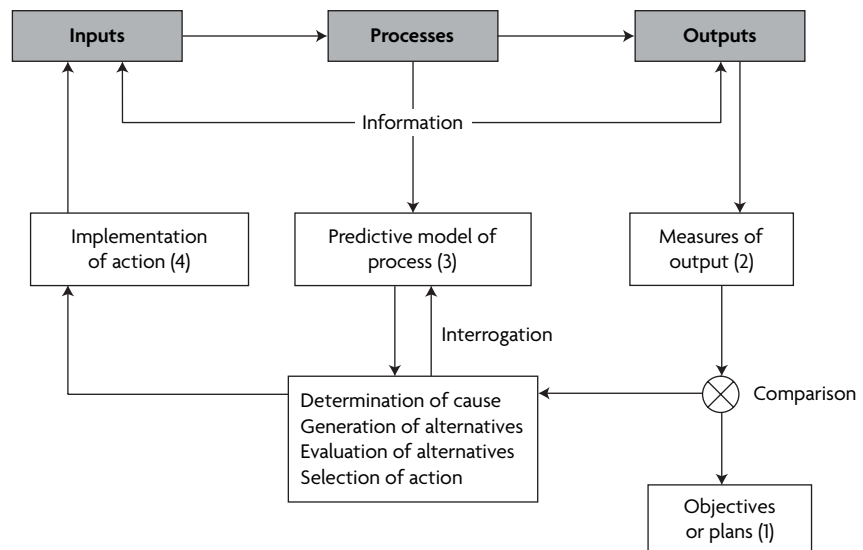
Inputs

Processes

Outputs

Information

Implementation of action (4)

Predictive model of process (3)

Measures of output (2)

Interrogation

Determination of cause
Generation of alternatives
Evaluation of alternatives
Selection of action

Comparison

Objectives or plans (1)